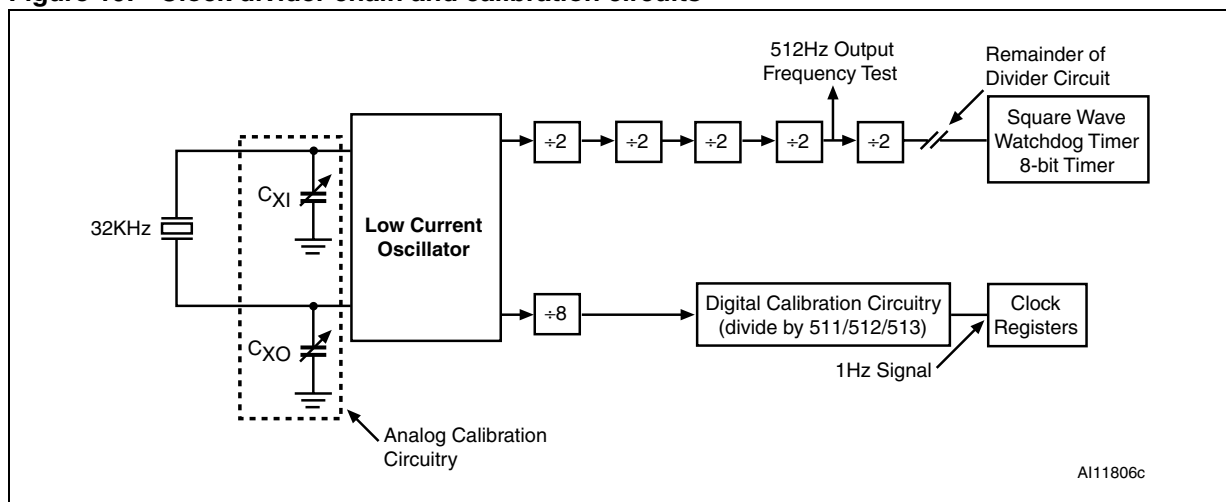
Figure 18. Clock divider chain and calibration circuits

512Hz Output Frequency Test

Remainder of Divider Circuit

$C_{XI}$

32KHz

Low Current Oscillator

÷2

÷2

÷2

÷2

÷2

Square Wave Watchdog Timer 8-bit Timer

$C_{XO}$

÷8

Digital Calibration Circuitry (divide by 511/512/513)

Clock Registers

1Hz Signal

Analog Calibration Circuitry

AI11806c